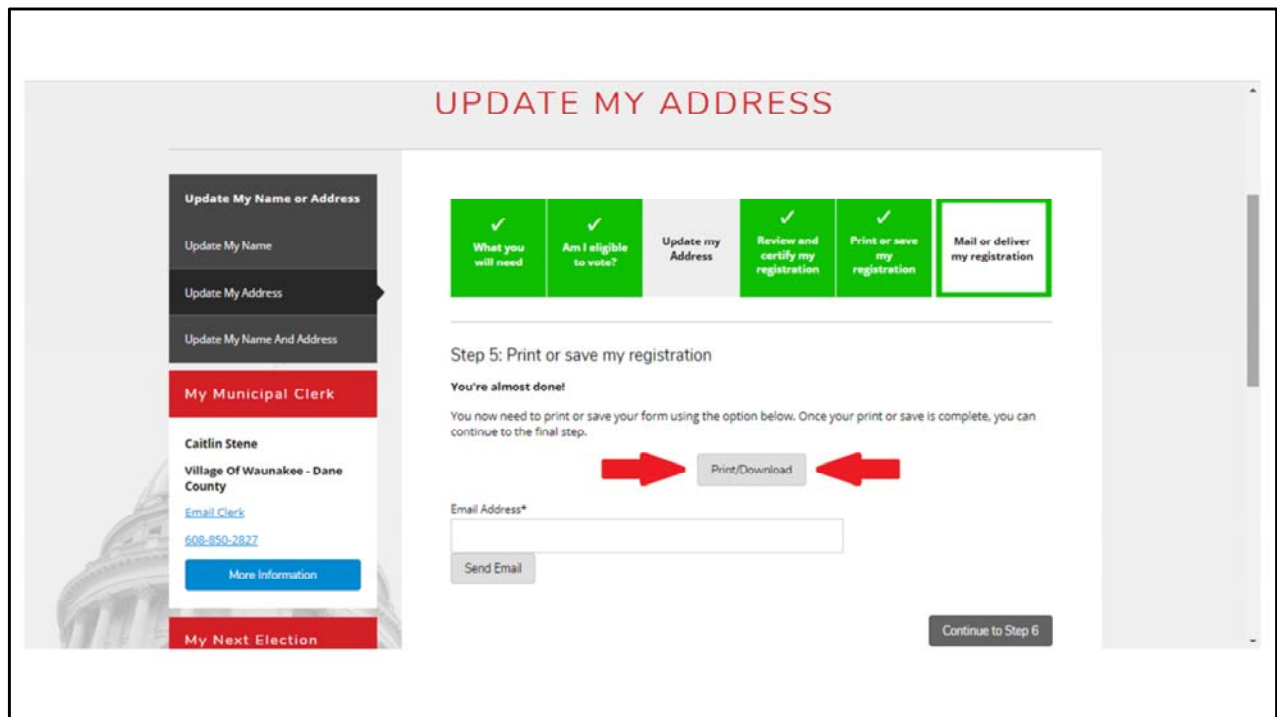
UPDATE MY ADDRESS

Update My Name or Address

Update My Name

Update My Address

Update My Name And Address

My Municipal Clerk

Caitlin Stene

Village Of Waunakee - Dane County

Email Clerk

608-850-2827

More Information

My Next Election

✓ What you will need

✓ Am I eligible to vote?

Update my Address

✓ Review and certify my registration

✓ Print or save my registration

Mail or deliver my registration

Step 5: Print or save my registration

You're almost done!

You now need to print or save your form using the option below. Once your print or save is complete, you can continue to the final step.

Print/Download

Email Address*

Send Email

Continue to Step 6